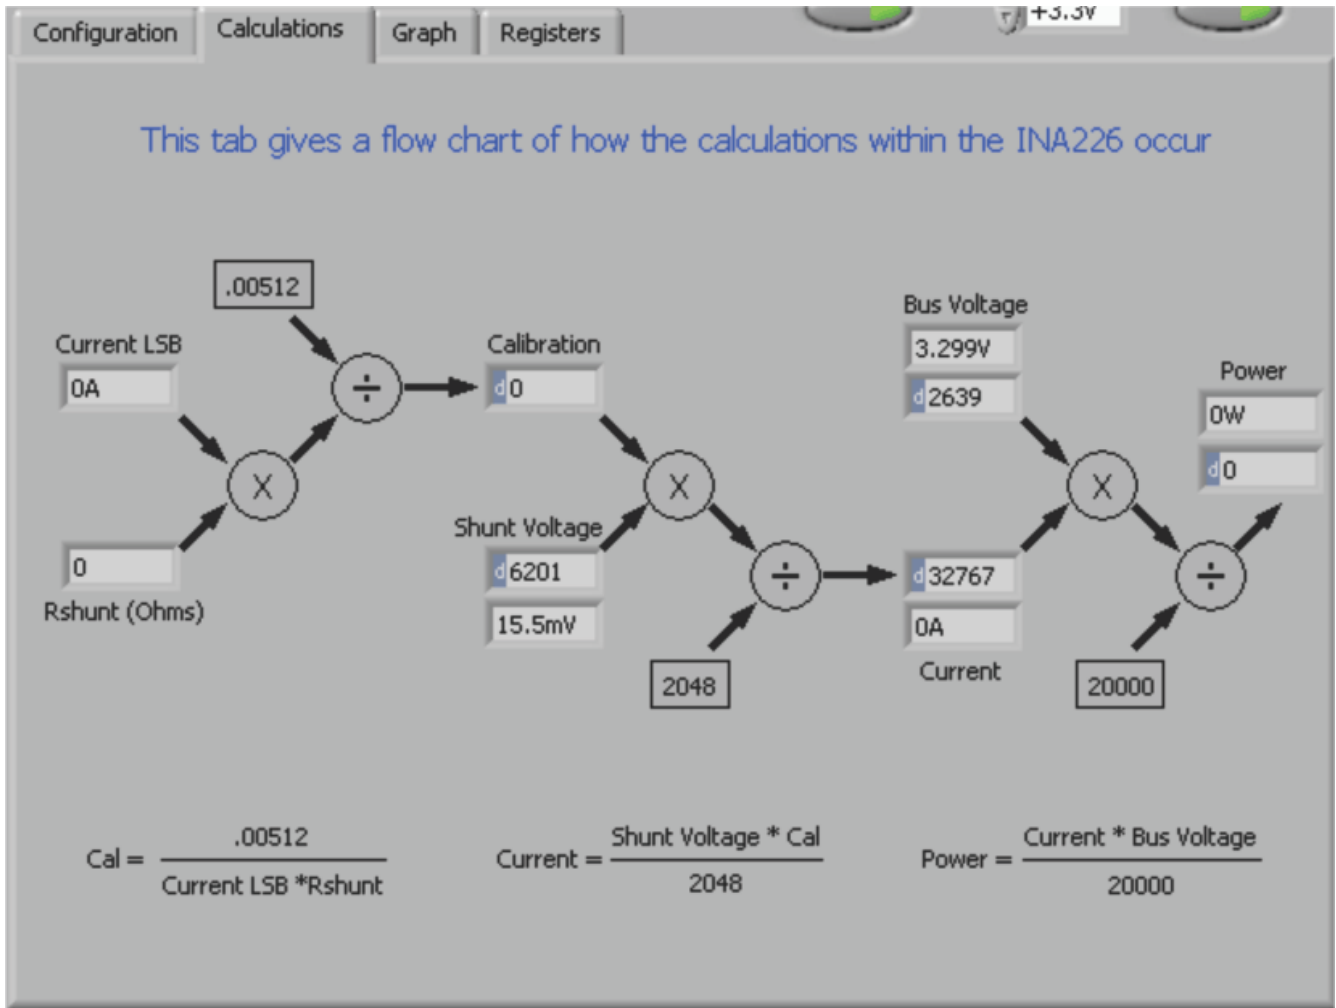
Configuration Calculations Graph Registers +3.3V

This tab gives a flow chart of how the calculations within the INA226 occur

.00512

Current LSB
0A

÷

X

0
Rshunt (Ohms)

Calibration
d 0

X

Shunt Voltage
d 6201
15.5mV

÷

2048

Bus Voltage
3.299V
d 2639

d 32767
0A
Current

X

÷

20000

Power
0W
d 0

$\text{Cal} = \frac{.00512}{\text{Current LSB *Rshunt}}$

$\text{Current} = \frac{\text{Shunt Voltage * Cal}}{2048}$

$\text{Power} = \frac{\text{Current * Bus Voltage}}{20000}$